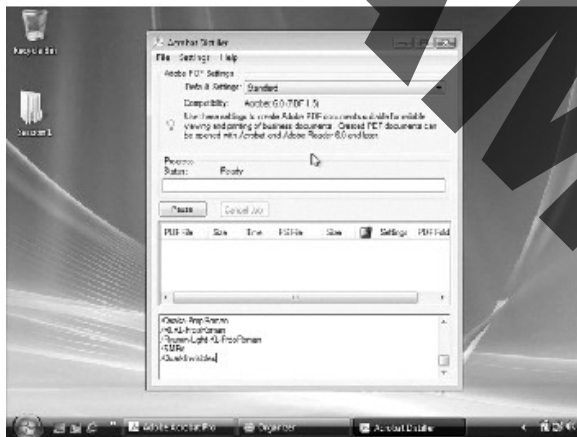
Recycle Bin

Session 1

Acrobat Distiller

File Settings Help

Adobe PDF Settings

Default Settings: Standard

Compatibility: Acrobat 6.0 (PDF 1.5)

Use these settings to create Adobe PDF documents suitable for reliable viewing and printing of business documents. Created PDF documents can be opened with Acrobat and Adobe Reader 6.0 and later.

Progress

Status: Ready

Pause

Cancel Job

| PDF File | Size | Time | PS File | Size | Settings | PDF Fold |
|---|---|---|---|---|---|---|

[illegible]

Adobe Acrobat Pro

Organizer

Acrobat Distiller